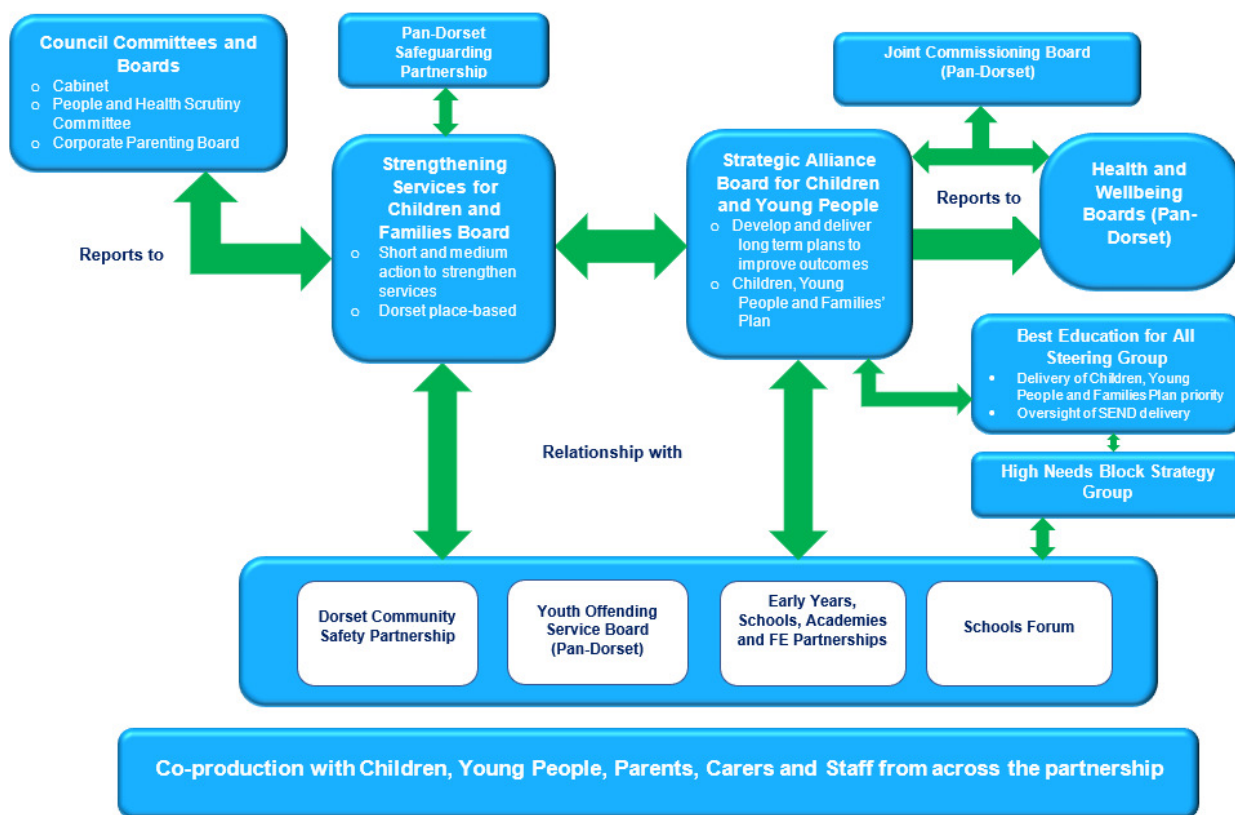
Council Committees and Boards
o Cabinet
o People and Health Scrutiny Committee
o Corporate Parenting Board

Pan-Dorset Safeguarding Partnership

Joint Commissioning Board (Pan-Dorset)

Reports to

Strengthening Services for Children and Families Board
o Short and medium action to strengthen services
o Dorset place-based

Strategic Alliance Board for Children and Young People
o Develop and deliver long term plans to improve outcomes
o Children, Young People and Families' Plan

Reports to

Health and Wellbeing Boards (Pan-Dorset)

Best Education for All Steering Group
• Delivery of Children, Young People and Families Plan priority
• Oversight of SEND delivery

Relationship with

High Needs Block Strategy Group

Dorset Community Safety Partnership

Youth Offending Service Board (Pan-Dorset)

Early Years, Schools, Academies and FE Partnerships

Schools Forum

Co-production with Children, Young People, Parents, Carers and Staff from across the partnership